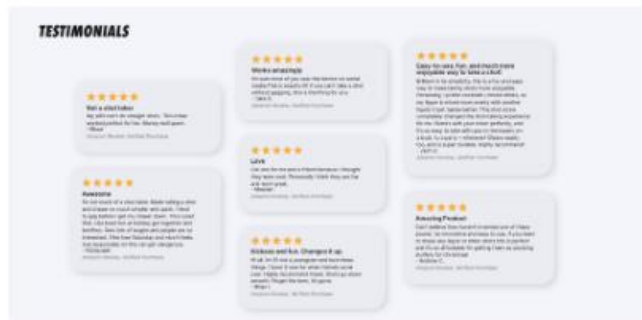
TESTIMONIALS

★★★★★
Not a shot taker
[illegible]

★★★★★
Awesome
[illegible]

★★★★★
Works amazingly
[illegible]

★★★★★
Love
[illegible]

★★★★★
Kickass and fun. Changes it up.
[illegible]

★★★★★
Easy-to-use, fun, and much more enjoyable way to take a shot!
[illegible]

★★★★★
Amazing Product
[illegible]